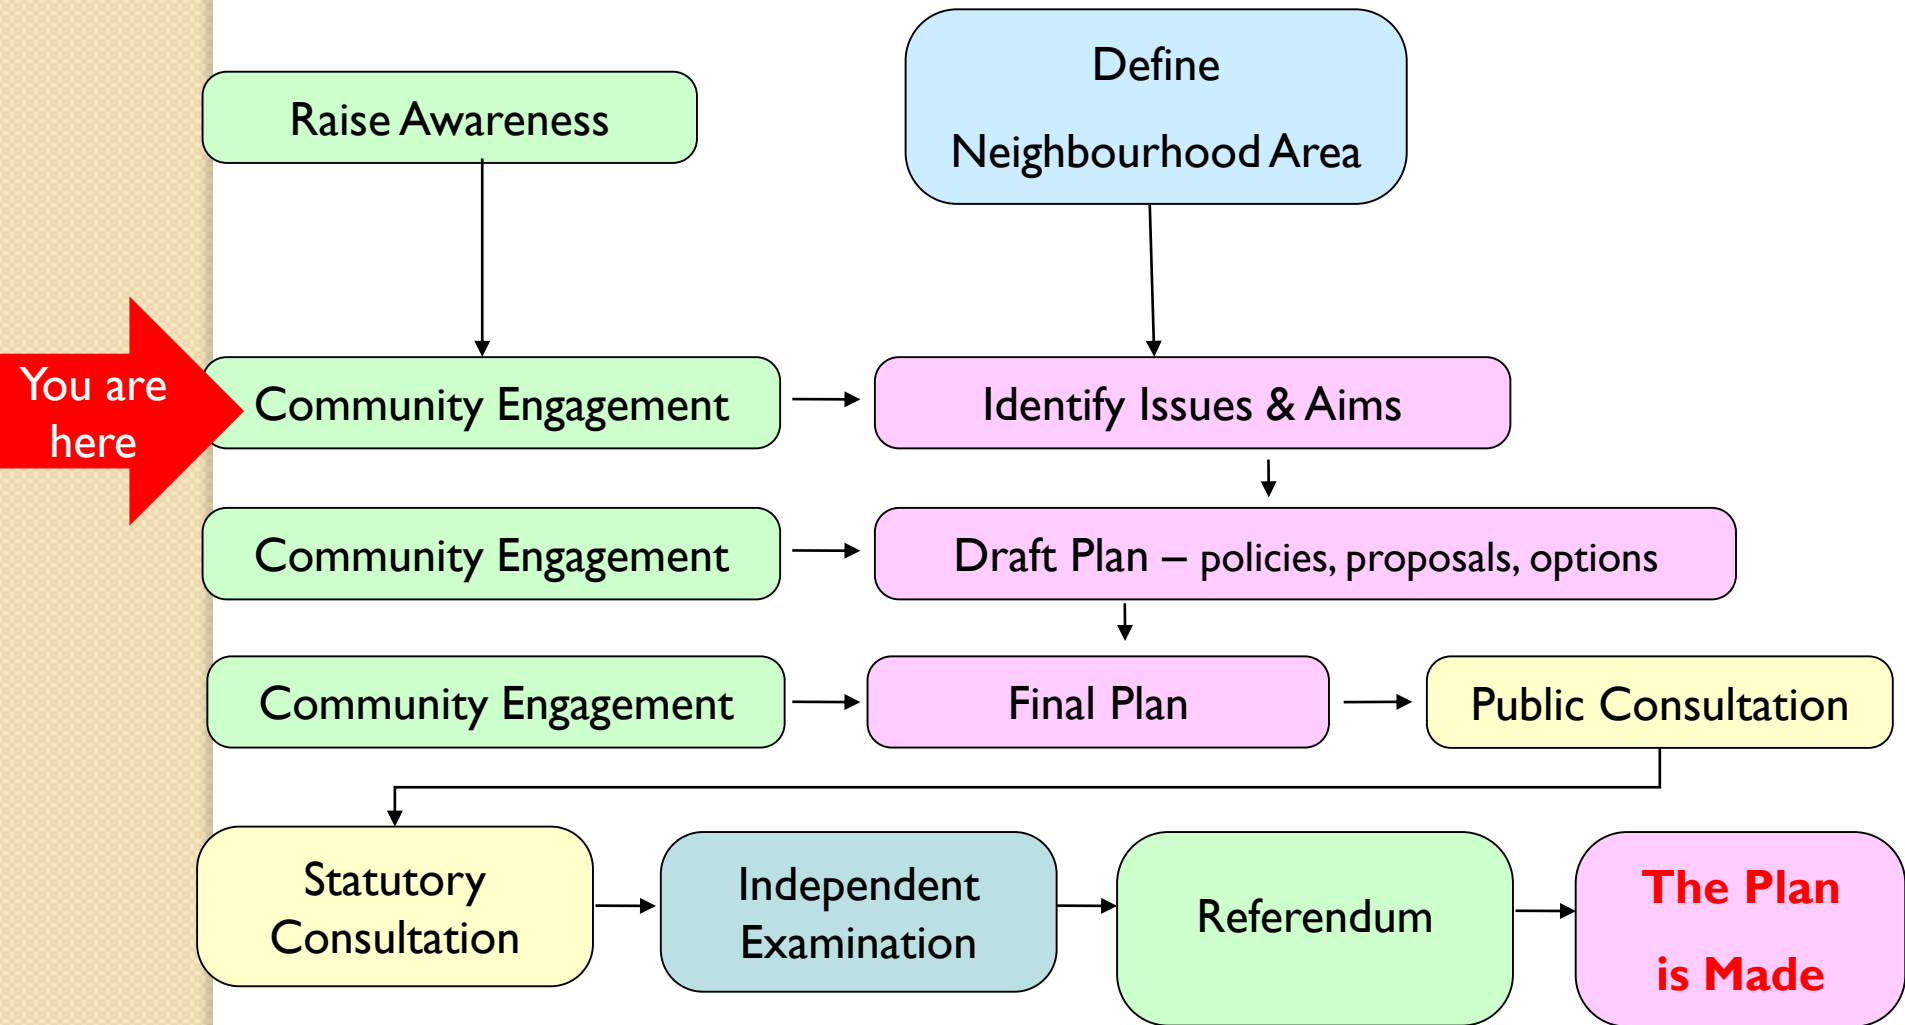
Raise Awareness

Define

Neighbourhood Area

You are here

Community Engagement

Identify Issues & Aims

Community Engagement

Draft Plan – policies, proposals, options

Community Engagement

Final Plan

Public Consultation

Statutory Consultation

Independent Examination

Referendum

The Plan

is Made